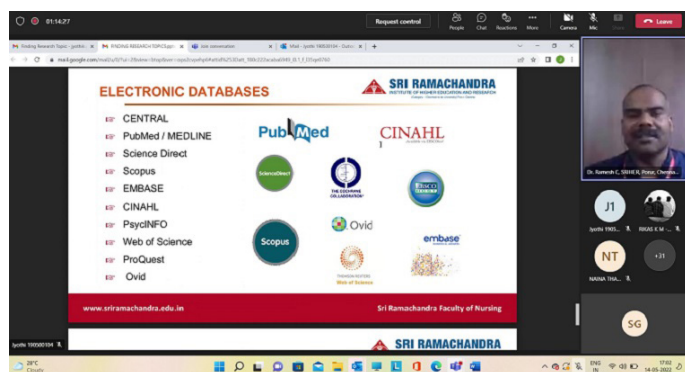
01:14:27

Request control

People Chat Reactions More Camera Mic Share Leave

Finding Research Topic - gorthic | FINDING RESEARCH TOPIC.pptx | Live conversation | Mail - Jyothi 1905001 04 - Outlo

mail.google.com/mail/u/0/?ui=2&ik=

ELECTRONIC DATABASES

SRI RAMACHANDRA
INSTITUTE OF HIGHER EDUCATION AND RESEARCH

CENTRAL
PubMed / MEDLINE
Science Direct
Scopus
EMBASE
CINAHL
PsycINFO
Web of Science
ProQuest
Ovid

PubMed

CINAHL

ScienceDirect

THE COCHRANE COLLABORATION

EBSCO

Scopus

Ovid

embase

THOMSON REUTERS
Web of Science

www.sriramachandra.edu.in

Sri Ramachandra Faculty of Nursing

SRI RAMACHANDRA

Dr. Ramesh C, SRIHER, Porur, Chenna...

J1
Jyothi 1905...

RIKAS K M -...

NT
NAINA THA...

+31

SG

Jyothi 190500104

28°C
Cloudy

ENG
IN

17:02
14-05-2022